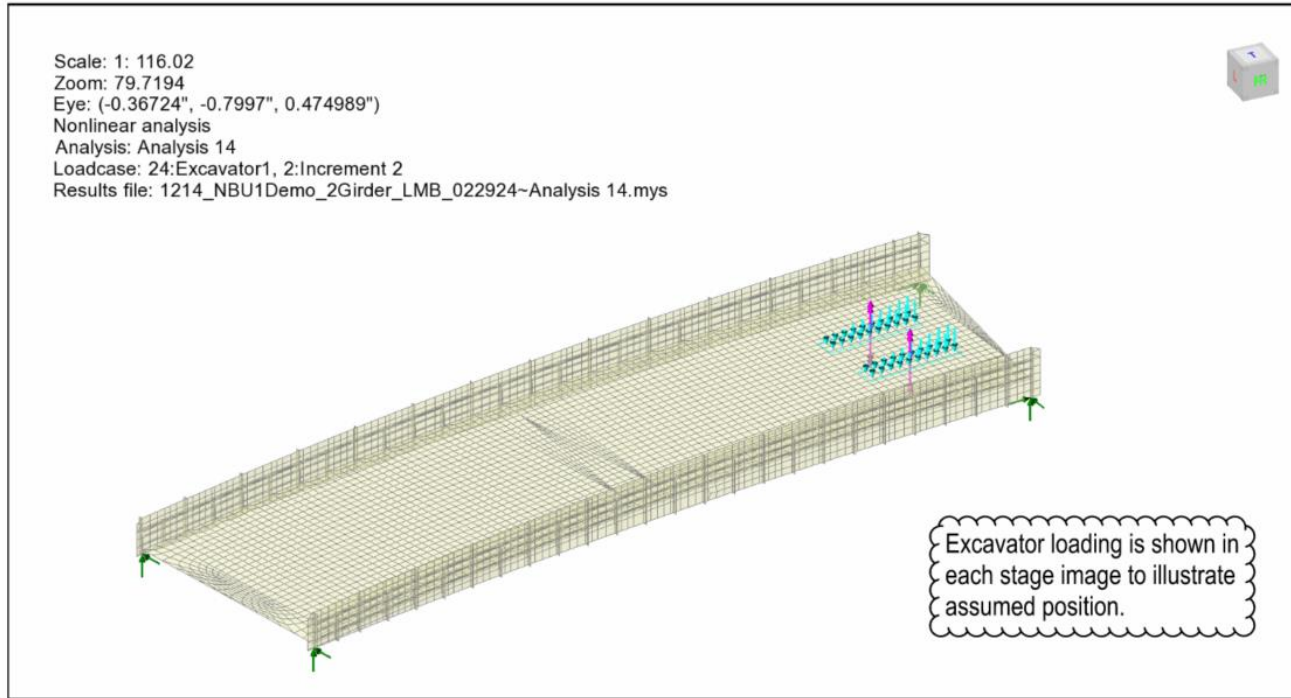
Scale: 1: 116.02
Zoom: 79.7194
Eye: (-0.36724", -0.7997", 0.474989")
Nonlinear analysis
Analysis: Analysis 14
Loadcase: 24:Excavator1, 2:Increment 2
Results file: 1214_NBU1Demo_2Girder_LMB_022924~Analysis 14.mys

T
R

Excavator loading is shown in each stage image to illustrate assumed position.